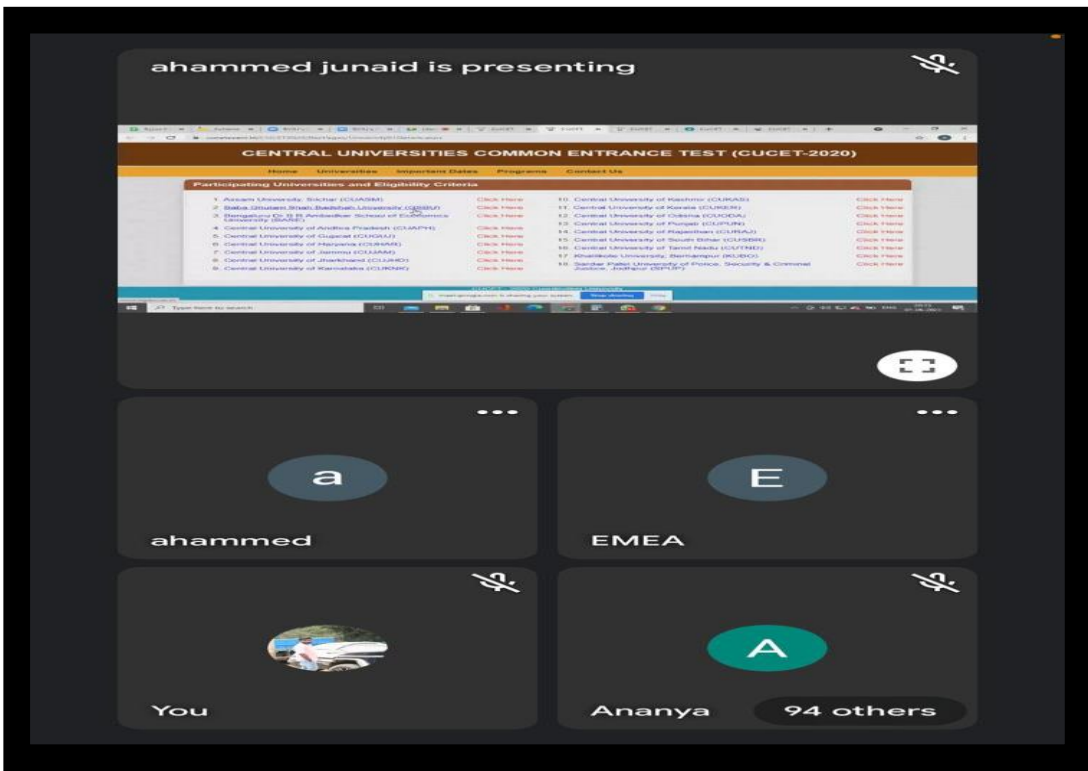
ahammed junaid is presenting

CENTRAL UNIVERSITIES COMMON ENTRANCE TEST (CUCET-2020)

Home Universities Important Dates Programs Contact Us

Participating Universities and Eligibility Criteria

1. Assam University, Silchar (CUASM) Click Here
2. Baba Ghulam Shah Badshah University (GBBU) Click Here
3. Bengaluru Dr. B R Ambedkar School of Economics University (BASE) Click Here
4. Central University of Andhra Pradesh (CUAPH) Click Here
5. Central University of Gujarat (CUGAU) Click Here
6. Central University of Haryana (CUHAR) Click Here
7. Central University of Jammu (CUJAM) Click Here
8. Central University of Jharkhand (CUJHD) Click Here
9. Central University of Karnataka (CUKNK) Click Here

10. Central University of Kashmir (CUKAS) Click Here
11. Central University of Kerala (CUKER) Click Here
12. Central University of Odisha (CUODA) Click Here
13. Central University of Punjab (CUPUN) Click Here
14. Central University of Rajasthan (CURAJ) Click Here
15. Central University of South Bihar (CUSBR) Click Here
16. Central University of Tamil Nadu (CUTND) Click Here
17. Khallikote University, Berhampur (KUBO) Click Here
18. Sardar Patel University of Police, Security & Criminal Justice, Jodhpur (SPUP) Click Here

meet.google.com is sharing your screen. Stop sharing Hide

Type here to search

ahammed

EMEA

You

Ananya

94 others